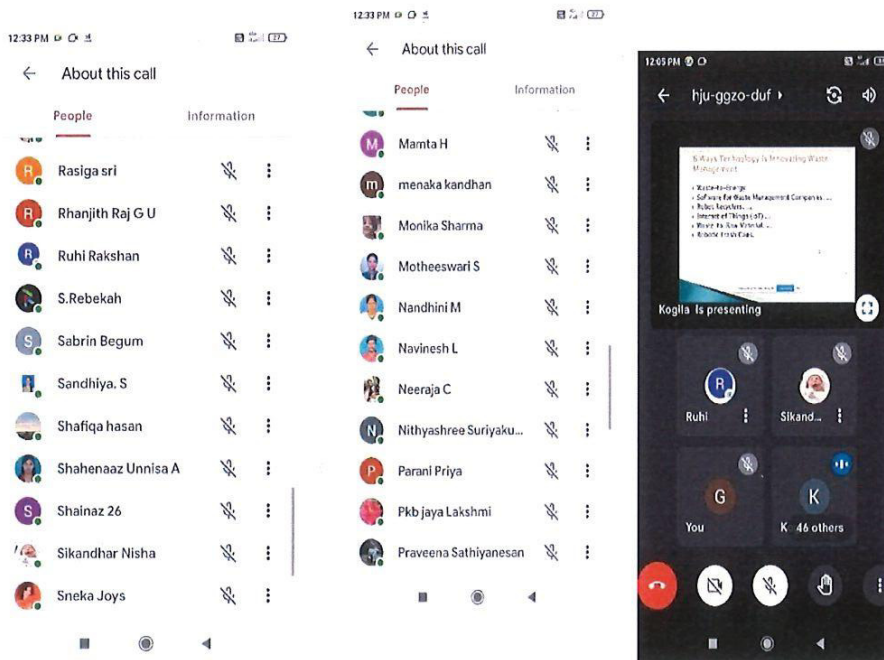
12:33 PM

About this call

People

Information

Rasiga sri

Rhanjith Raj G U

Ruhi Rakshan

S.Rebekah

Sabrin Begum

Sandhiya. S

Shafiqa hasan

Shahenaaz Unnisa A

Shainaz 26

Sikandhar Nisha

Sneka Joys

12:33 PM

About this call

People

Information

Mamta H

menaka kandhan

Monika Sharma

Motheeswari S

Nandhini M

Navinesh L

Neeraja C

Nithyashree Suriyaku...

Parani Priya

Pkb jaya Lakshmi

Praveena Sathiyanesan

12:05 PM

hju-ggzo-duf

6 Ways Technology Is Innovating Waste Management

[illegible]

Koglla is presenting

Ruhi

Sikand...

You

K 46 others